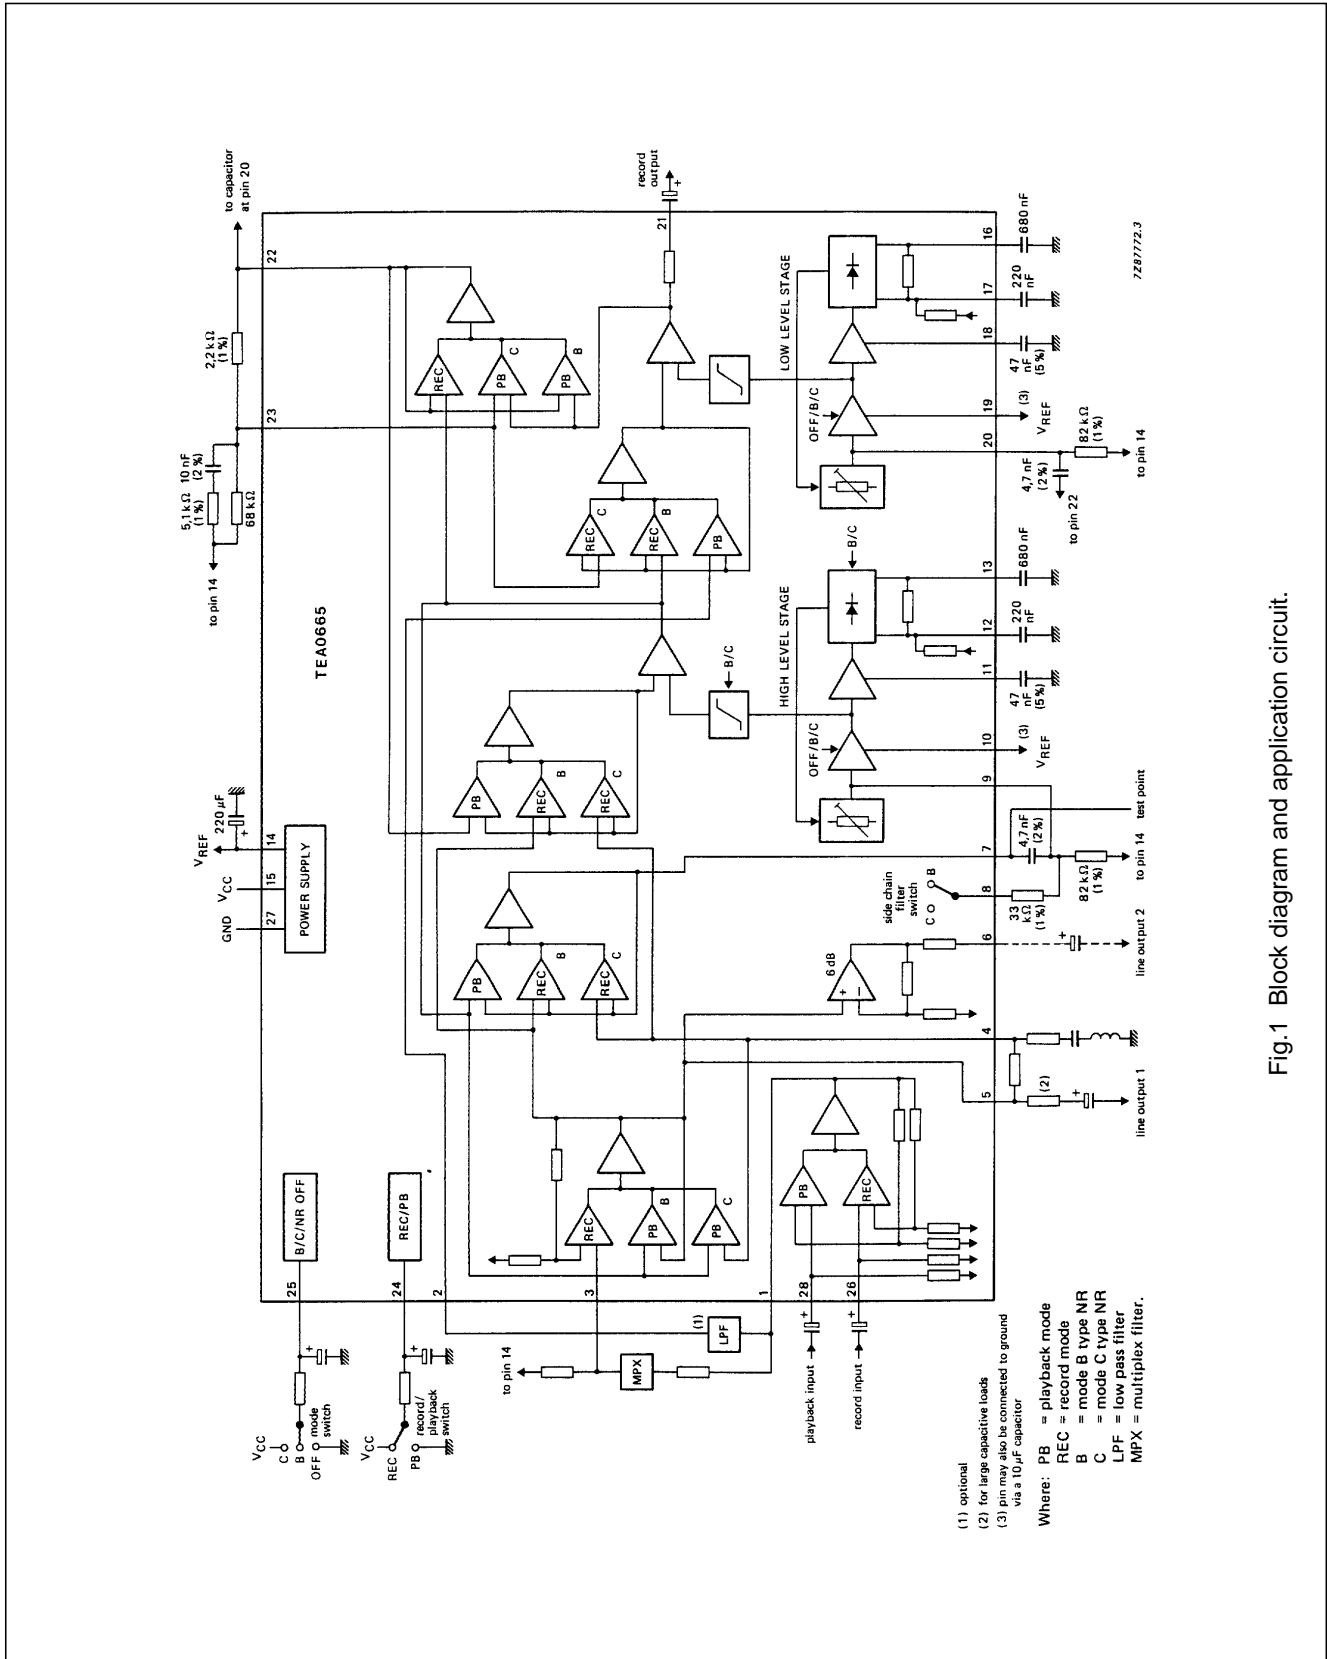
to capacitor at pin 20

record output

$2,2\,k\Omega$ (1%)

$10\,nF$ (2%)

$5,1\,k\Omega$ (1%)

$68\,k\Omega$

to pin 14

$V_{REF}$

$V_{CC}$

GND

$220\,\mu F$

27 15 14

POWER SUPPLY

TEA0665

22 23 21

REC PB C PB B

REC C REC B PB

PB REC B REC C

PB REC B REC C

B/C

LOW LEVEL STAGE

HIGH LEVEL STAGE

OFF/B/C

OFF/B/C

B/C

16 $680\,nF$

17 $220\,nF$

18 $47\,nF$ (5%)

19 (3) $V_{REF}$

20 $82\,k\Omega$ (1%)

$4,7\,nF$ (2%)

to pin 22

to pin 14

13 $680\,nF$

12 $220\,nF$

11 $47\,nF$ (5%)

10 (3) $V_{REF}$

9 test point

7 $4,7\,nF$ (2%)

8 $33\,k\Omega$ (1%)

$82\,k\Omega$ (1%)

to pin 14

side chain filter switch C O O B

6 dB

6 line output 2

4

5 (2) line output 1

7Z87772.3

B/C/NR OFF

REC/PB

25 24 2 3 1 28 26

REC PB B PB C

PB REC

LPF (1)

MPX

to pin 14

$V_{CC}$ C B OFF mode switch

$V_{CC}$ REC PB record / playback switch

playback input

record input

(1) optional
(2) for large capacitive loads
(3) pin may also be connected to ground via a $10\,\mu F$ capacitor

Where: PB = playback mode
REC = record mode
B = mode B type NR
C = mode C type NR
LPF = low pass filter
MPX = multiplex filter.

Fig.1 Block diagram and application circuit.